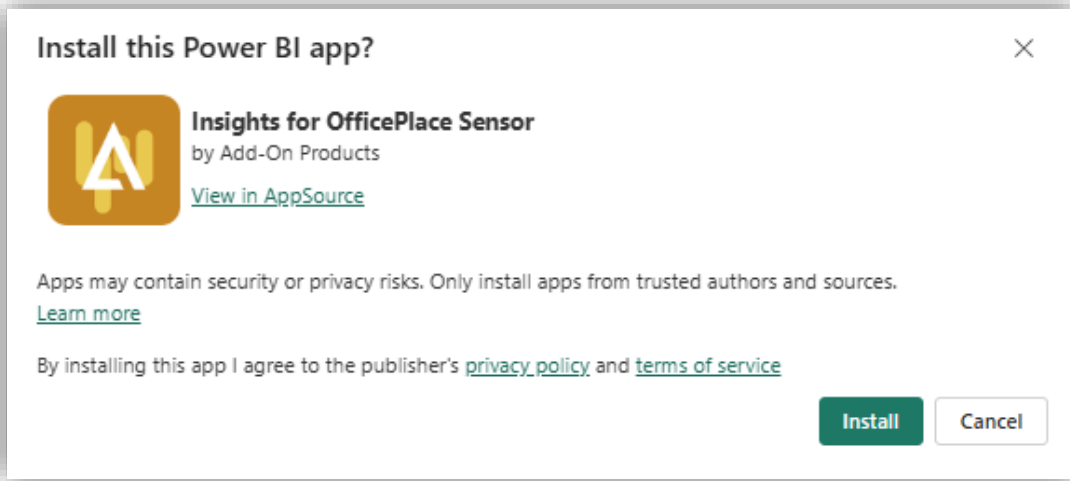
Install this Power BI app?

Insights for OfficePlace Sensor
by Add-On Products
View in AppSource

Apps may contain security or privacy risks. Only install apps from trusted authors and sources.
Learn more

By installing this app I agree to the publisher's privacy policy and terms of service

Install
Cancel